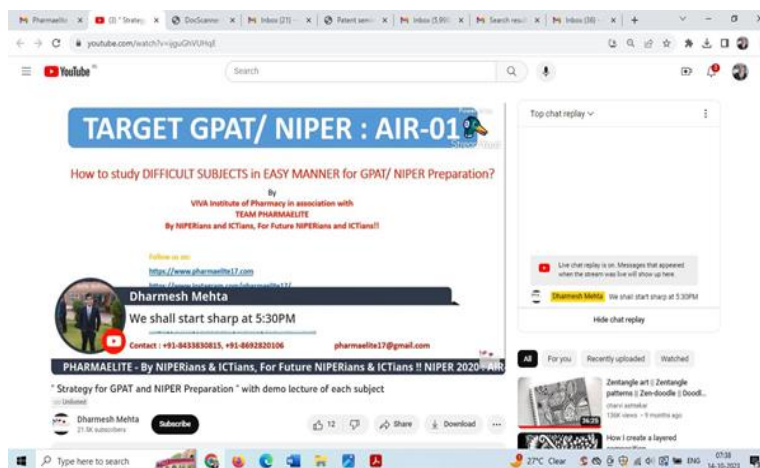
Pharmaelite | (3) " Strategy | DocScanner | Inbox (21) | Patent semi | Inbox (5,99) | Search result | Inbox (38)

youtube.com/watch?v=ijguDVUHqE

YouTube

Search

TARGET GPAT/ NIPER : AIR-01

How to study DIFFICULT SUBJECTS in EASY MANNER for GPAT/ NIPER Preparation?

By
VIVA Institute of Pharmacy in association with
TEAM PHARMAELITE
By NIPERians and ICTians, For Future NIPERians and ICTians!!

Follow us on:
https://www.pharmaelite17.com
https://www.instagram.com/pharmaelite17/

Dharmesh Mehta
We shall start sharp at 5:30PM

Contact : +91-8433630815, +91-8692820106

pharmaelite17@gmail.com

PHARMAELITE - By NIPERians & ICTians, For Future NIPERians & ICTians !! NIPER 2020 - AIR

" Strategy for GPAT and NIPER Preparation " with demo lecture of each subject

Unlisted

Dharmesh Mehta
21.5K subscribers

Subscribe

12

Share

Download

...

Top chat replay

Live chat replay is on. Messages that appeared when the stream was live will show up here.

Dharmesh Mehta We shall start sharp at 5:30PM

Hide chat replay

All | For you | Recently uploaded | Watched

Zentangle art || Zentangle patterns || Zen-doodle || Doodl...
charvi ashtekar
136K views • 9 months ago

36:25

How I create a layered composition

Type here to search

27°C Clear

ENG

07:38
14-10-2023